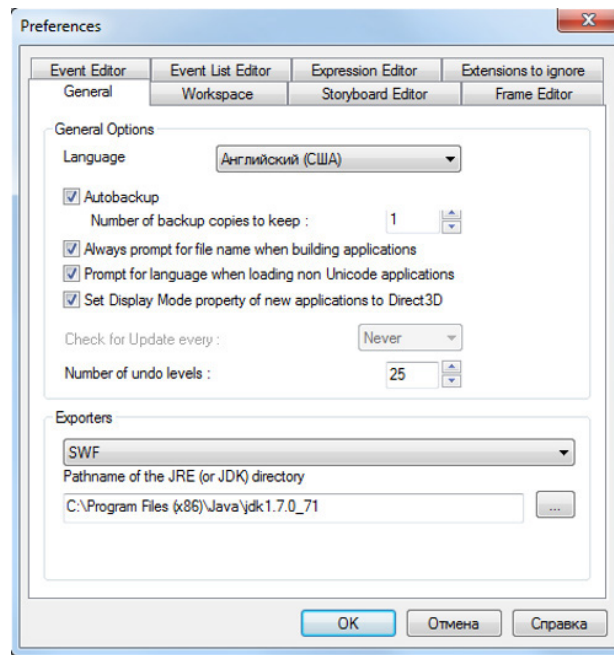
Preferences

Event Editor
Event List Editor
Expression Editor
Extensions to ignore
General
Workspace
Storyboard Editor
Frame Editor

General Options

Language
Английский (США)

Autobackup

Number of backup copies to keep :
1

Always prompt for file name when building applications

Prompt for language when loading non Unicode applications

Set Display Mode property of new applications to Direct3D

Check for Update every :
Never

Number of undo levels :
25

Exporters

SWF

Pathname of the JRE (or JDK) directory

C:\Program Files (x86)\Java\jdk1.7.0_71

...

OK
Отмена
Справка